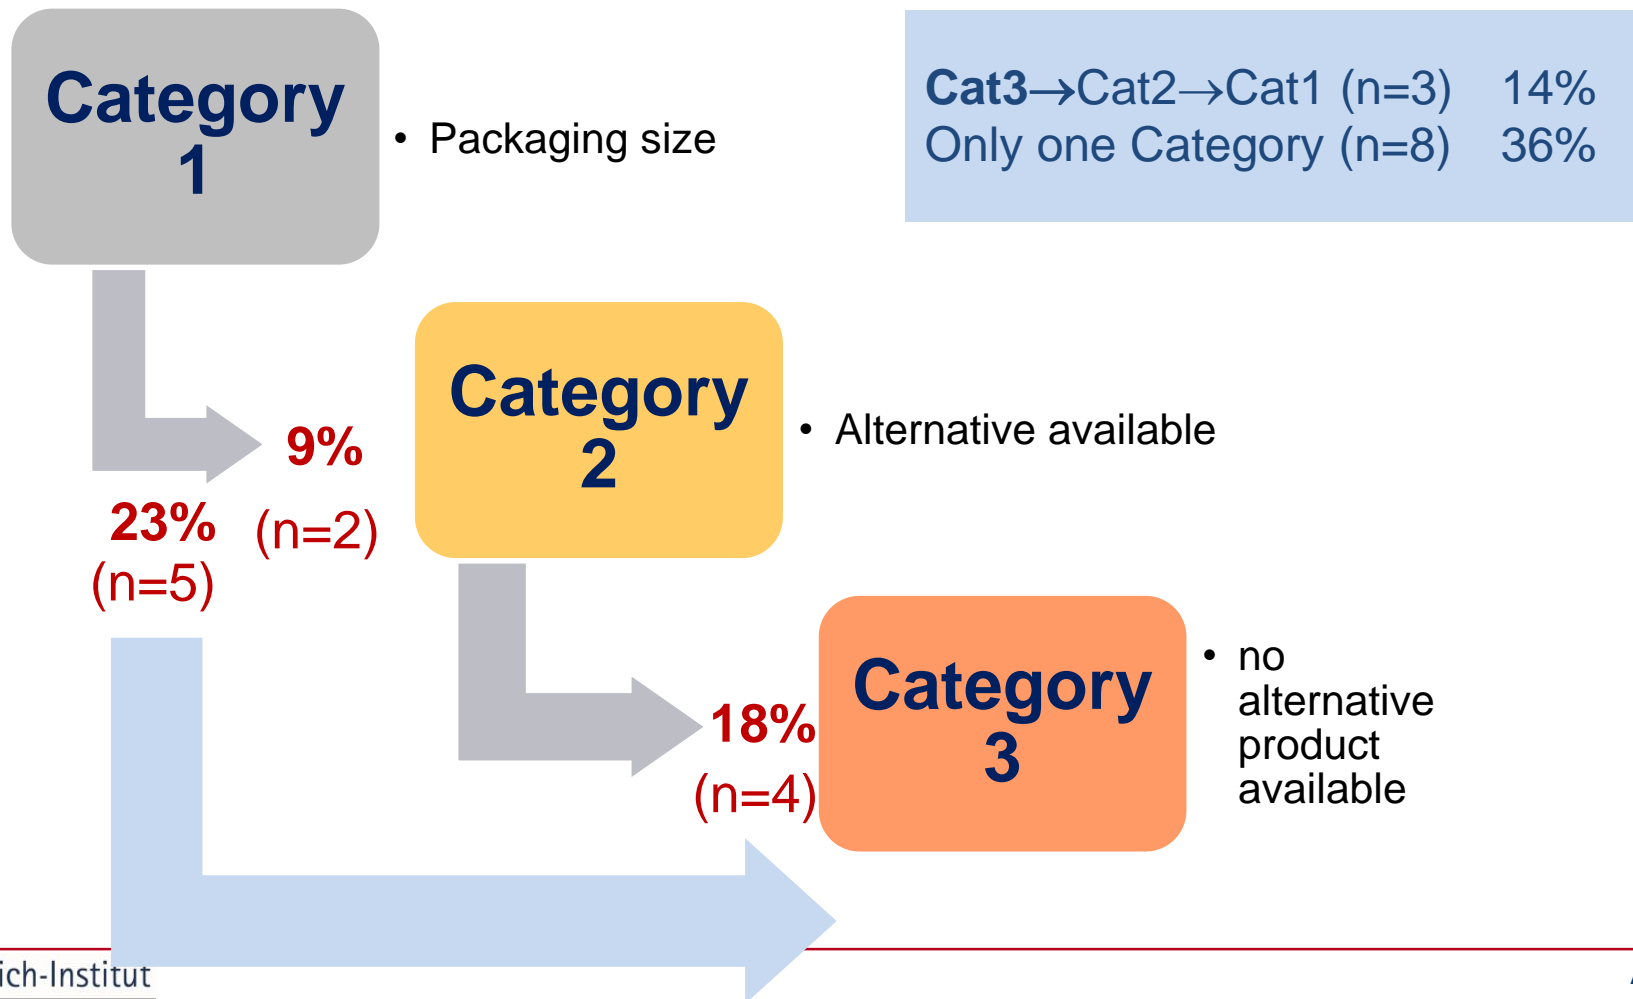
Category 1

• Packaging size

Cat3→Cat2→Cat1 (n=3) 14%
Only one Category (n=8) 36%

9%

23% (n=2)
(n=5)

Category 2

• Alternative available

18%
(n=4)

Category 3

• no alternative product available

ich-Institut